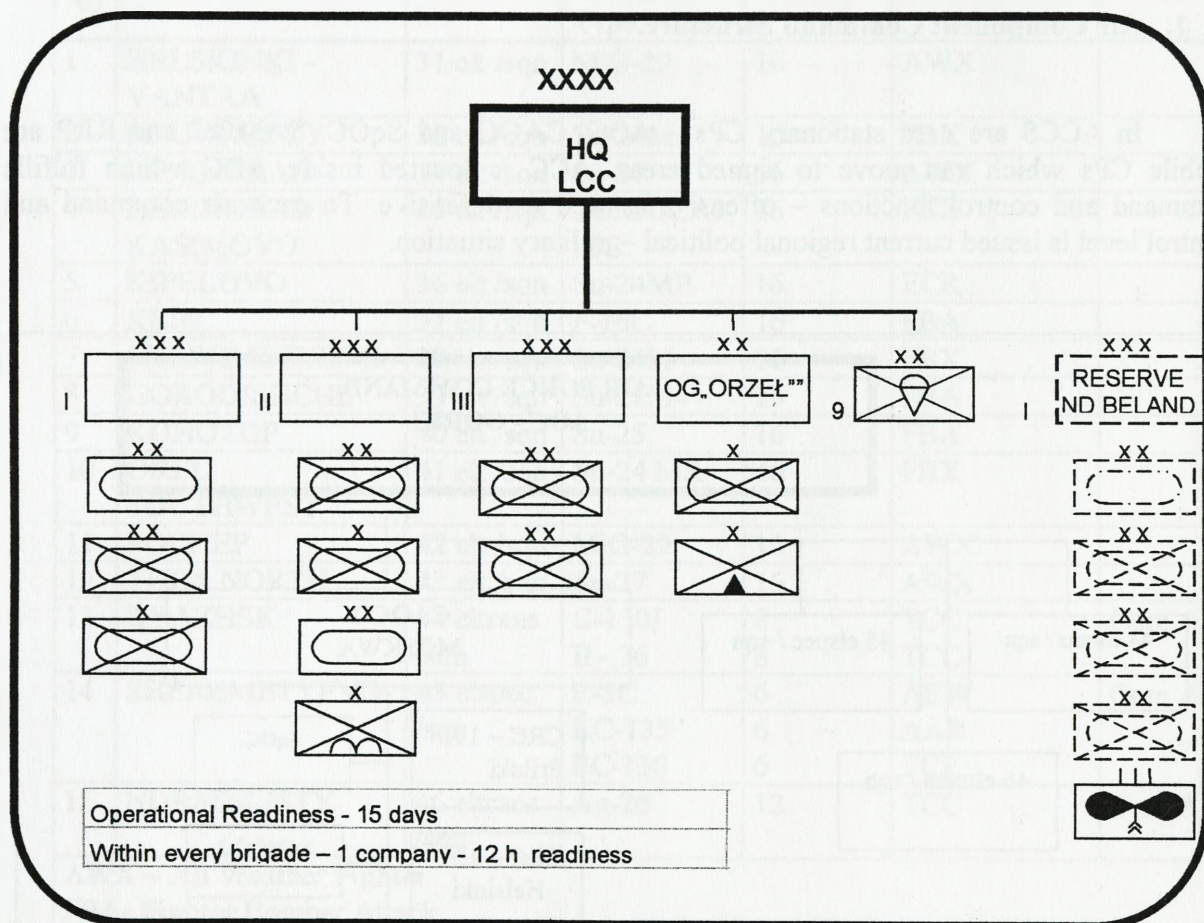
XXXX

HQ
LCC

XXX
I

XXX
II

XXX
III

XX
OG„ORZEŁ""

XX
9

XXX
RESERVE
ND BELAND
I

XX
XX
X

X
XX
X

XX
X

XX
X
X

XX

XX

XX

XX

XX

III

Operational Readiness - 15 days

Within every brigade – 1 company - 12 h readiness